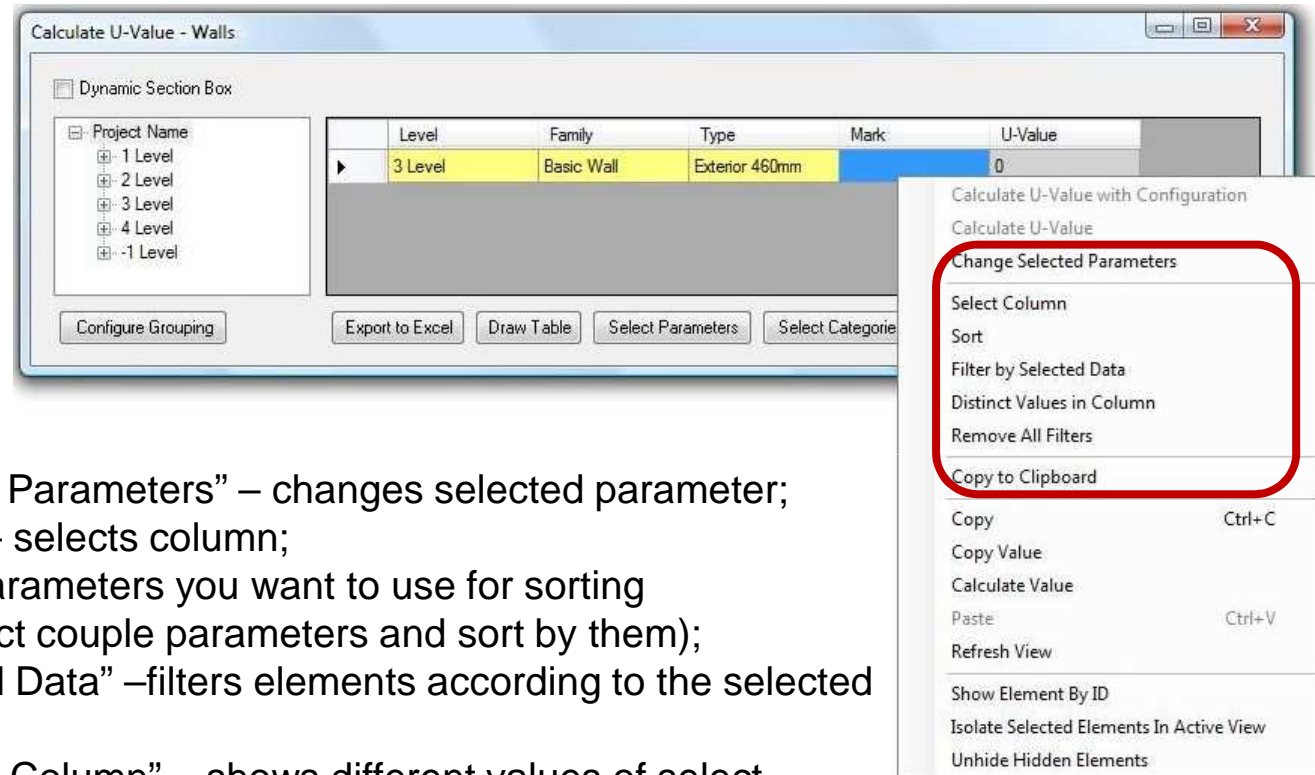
Calculate U-Value - Walls

Dynamic Section Box

Project Name
1 Level
2 Level
3 Level
4 Level
-1 Level

| | Level | Family | Type | Mark | U-Value |
|---|---|---|---|---|---|
| ▸ | 3 Level | Basic Wall | Exterior 460mm | | 0 |

Configure Grouping

Export to Excel

Draw Table

Select Parameters

Select Categorie

Calculate U-Value with Configuration
Calculate U-Value
Change Selected Parameters
Select Column
Sort
Filter by Selected Data
Distinct Values in Column
Remove All Filters
Copy to Clipboard
Copy Ctrl+C
Copy Value
Calculate Value
Paste Ctrl+V
Refresh View
Show Element By ID
Isolate Selected Elements In Active View
Unhide Hidden Elements

Parameters" – changes selected parameter;
- selects column;
arameters you want to use for sorting
ct couple parameters and sort by them);
l Data" –filters elements according to the selected

Column" – shows different values of select